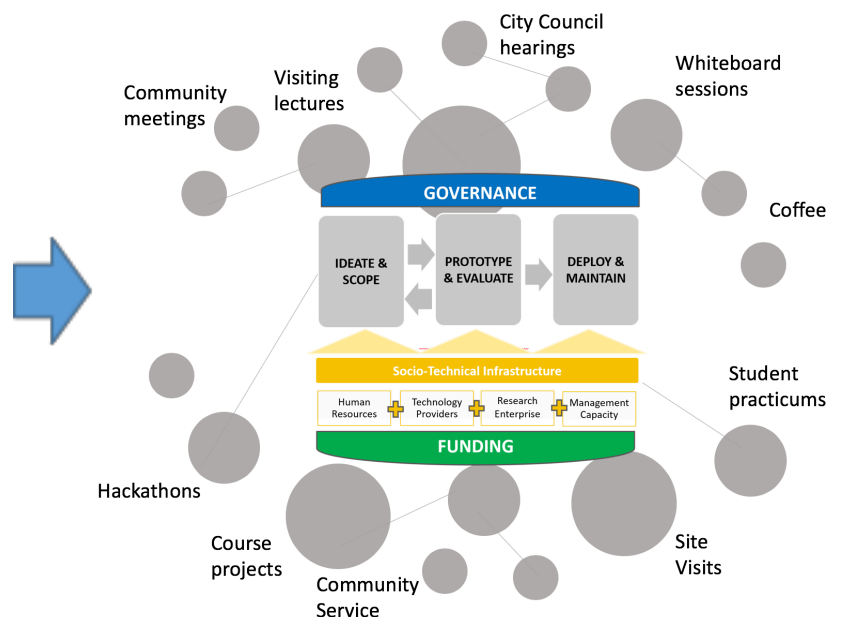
City Council hearings

Whiteboard sessions

Visiting lectures

Community meetings

Coffee

GOVERNANCE

IDEATE & SCOPE

PROTOTYPE & EVALUATE

DEPLOY & MAINTAIN

Socio-Technical Infrastructure

Human Resources

Technology Providers

Research Enterprise

Management Capacity

FUNDING

Student practicums

Hackathons

Course projects

Community Service

Site Visits